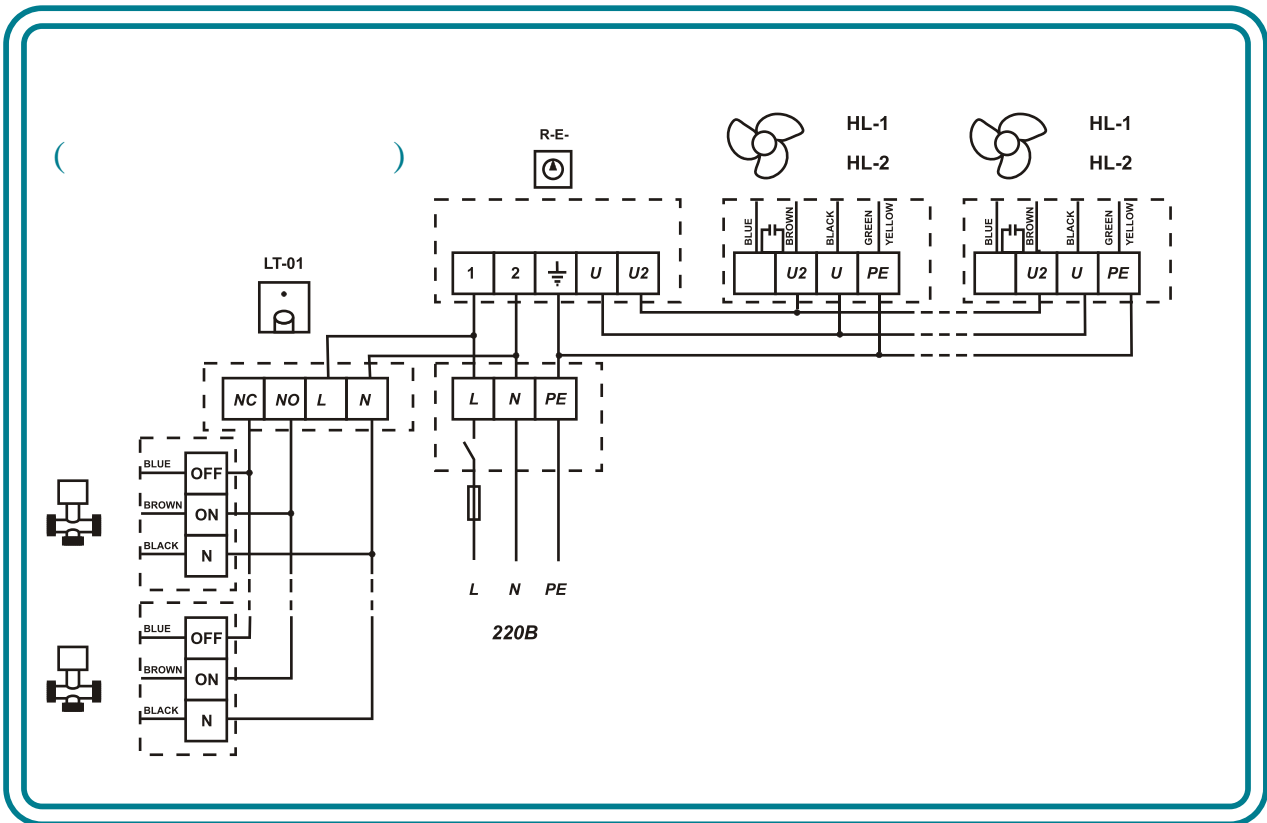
( )

R-E-

HL-1
HL-2

HL-1
HL-2

BLUE BROWN BLACK GREEN YELLOW

BLUE BROWN BLACK GREEN YELLOW

1 2 U U2

U2 U PE

U2 U PE

LT-01

NC NO L N

L N PE

BLUE OFF
BROWN ON
BLACK N

BLUE OFF
BROWN ON
BLACK N

L N PE

220B